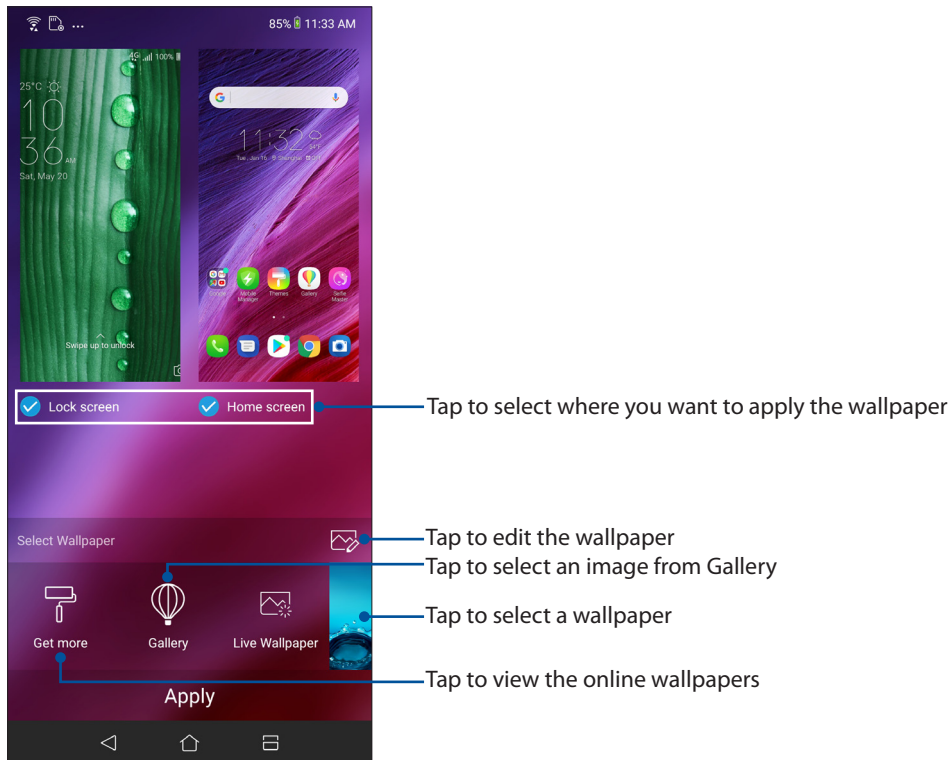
85% 11:33 AM

4G 100%

25°C

10

36 AM

Sat, May 20

Swipe up to unlock

11:32

Tue, Jan 16

Google

Mobile Manager

Themes

Gallery

Selfie Master

Lock screen

Home screen

Tap to select where you want to apply the wallpaper

Select Wallpaper

Tap to edit the wallpaper

Tap to select an image from Gallery

Get more

Gallery

Live Wallpaper

Tap to select a wallpaper

Tap to view the online wallpapers

Apply